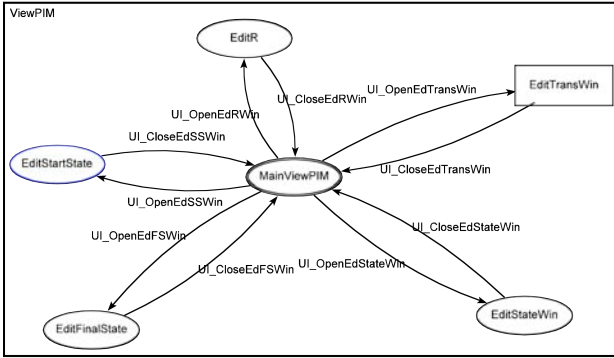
ViewPIM

EditR

UI_OpenEdRWin

UI_CloseEdRWin

UI_OpenEdTransWin

EditTransWin

UI_CloseEdSSWin

EditStartState

MainViewPIM

UI_CloseEdTransWin

UI_OpenEdSSWin

UI_OpenEdFSWin

UI_CloseEdStateWin

UI_CloseEdFSWin

UI_OpenEdStateWin

EditFinalState

EditStateWin